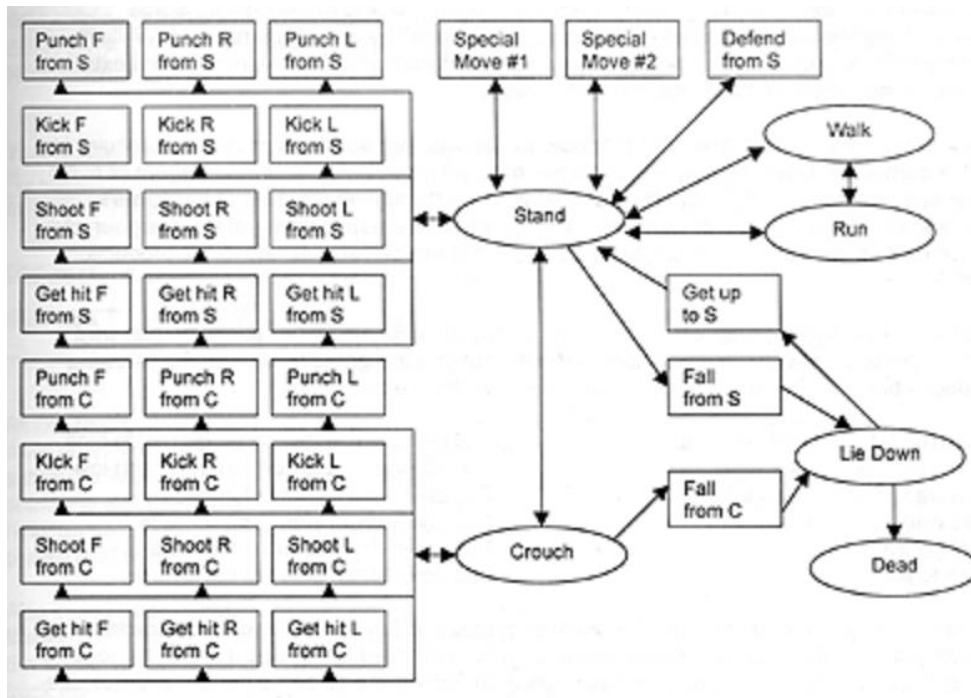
Punch F from S
Punch R from S
Punch L from S
Special Move #1
Special Move #2
Defend from S
Kick F from S
Kick R from S
Kick L from S
Walk
Shoot F from S
Shoot R from S
Shoot L from S
Stand
Run
Get hit F from S
Get hit R from S
Get hit L from S
Get up to S
Punch F from C
Punch R from C
Punch L from C
Fall from S
Kick F from C
Kick R from C
Kick L from C
Lie Down
Fall from C
Shoot F from C
Shoot R from C
Shoot L from C
Crouch
Dead
Get hit F from C
Get hit R from C
Get hit L from C